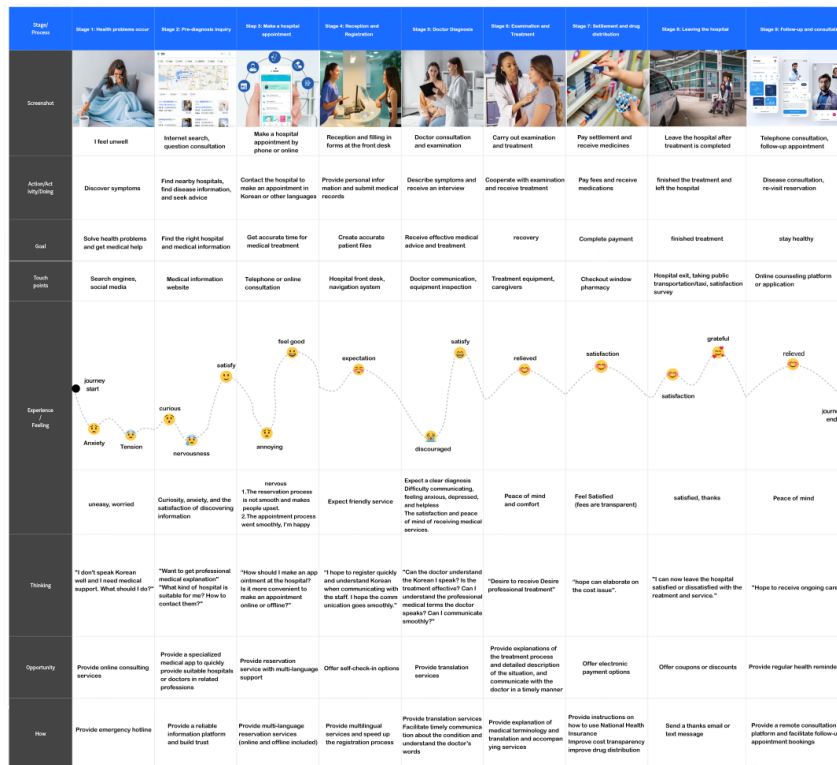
| Stage/ Process | Stage 1: Health problems occur | Stage 2: Pre-diagnosis inquiry | Stage 3: Make a hospital appointment | Stage 4: Reception and Registration | Stage 5: Doctor Diagnosis | Stage 6: Examination and Treatment | Stage 7: Settlement and drug distribution | Stage 8: Leaving the hospital | Stage 9: Follow-up and consultatio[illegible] |
|---|---|---|---|---|---|---|---|---|---|
| Screenshot | I feel unwell | Internet search, question consultation | Make a hospital appointment by phone or online | Reception and filling in forms at the front desk | Doctor consultation and examination | Carry out examination and treatment | Pay settlement and receive medicines | Leave the hospital after treatment is completed | Telephone consultation, follow-up appointment |
| Action/Activity/Doing | Discover symptoms | Find nearby hospitals, find disease information, and seek advice | Contact the hospital to make an appointment in Korean or other languages | Provide personal information and submit medical records | Describe symptoms and receive an interview | Cooperate with examination and receive treatment | Pay fees and receive medications | finished the treatment and left the hospital | Disease consultation, re-visit reservation |
| Goal | Solve health problems and get medical help | Find the right hospital and medical information | Get accurate time for medical treatment | Create accurate patient files | Receive effective medical advice and treatment | recovery | Complete payment | finished treatment | stay healthy |
| Touch points | Search engines, social media | Medical information website | Telephone or online consultation | Hospital front desk, navigation system | Doctor communication, equipment inspection | Treatment equipment, caregivers | Checkout window pharmacy | Hospital exit, taking public transportation/taxi, satisfaction survey | Online counseling platform or application |
| Experience / Feeling | journey start Anxiety Tension | curious nervousness | satisfy annoying | feel good expectation | discouraged satisfy | relieved | satisfaction | satisfaction grateful | relieved journ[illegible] end |
|  | uneasy, worried | Curiosity, anxiety, and the satisfaction of discovering information | nervous 1.The reservation process is not smooth and makes people upset. 2.The appointment process went smoothly, I'm happy | Expect friendly service | Expect a clear diagnosis Difficulty communicating, feeling anxious, depressed, and helpless The satisfaction and peace of mind of receiving medical services. | Peace of mind and comfort | Feel Satisfied (fees are transparent) | satisfied, thanks | Peace of mind |
| Thinking | "I don't speak Korean well and I need medical support. What should I do?" | "Want to get professional medical explanation" "What kind of hospital is suitable for me? How to contact them?" | "How should I make an appointment at the hospital? Is it more convenient to make an appointment online or offline?" | "I hope to register quickly and understand Korean when communicating with the staff. I hope the communication goes smoothly." | "Can the doctor understand the Korean I speak? Is the treatment effective? Can I understand the professional medical terms the doctor speaks? Can I communicate smoothly?" | "Desire to receive Desire professional treatment" | "hope can elaborate on the cost issue". | "I can now leave the hospital satisfied or dissatisfied with the treatment and service." | "Hope to receive ongoing car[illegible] |
| Opportunity | Provide online consulting services | Provide a specialized medical app to quickly provide suitable hospitals or doctors in related professions | Provide reservation service with multi-language support | Offer self-check-in options | Provide translation services | Provide explanations of the treatment process and detailed description of the situation, and communicate with the doctor in a timely manner | Offer electronic payment options | Offer coupons or discounts | Provide regular health reminde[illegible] |
| How | Provide emergency hotline | Provide a reliable information platform and build trust | Provide multi-language reservation services (online and offline included) | Provide multilingual services and speed up the registration process | Provide translation services Facilitate timely communication about the condition and understand the doctor's words | Provide explanation of medical terminology and translation and accompanying services | Provide instructions on how to use National Health Insurance Improve cost transparency improve drug distribution | Send a thanks email or text message | Provide a remote consultation platform and facilitate follow-u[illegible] appointment bookings |